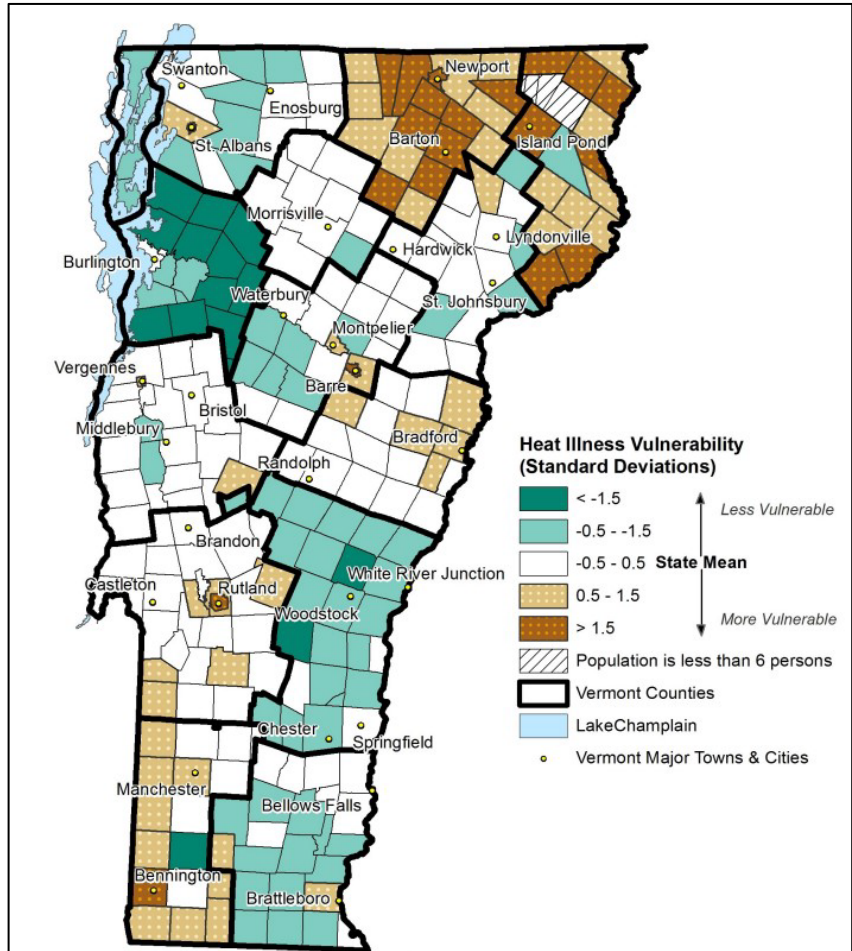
Swanton
Newport
Enosburg
St. Albans
Barton
Island Pond
Morrisville
Hardwick
Lyndonville
Burlington
Waterbury
St. Johnsbury
Montpelier
Vergennes
Barre
Bristol
Middlebury
Bradford
Randolph
Brandon
White River Junction
Castleton
Rutland
Woodstock
Chester
Springfield
Manchester
Bellows Falls
Bennington
Brattleboro

Heat Illness Vulnerability (Standard Deviations)

< -1.5
-0.5 - -1.5
-0.5 - 0.5
0.5 - 1.5
> 1.5
Less Vulnerable
State Mean
More Vulnerable
Population is less than 6 persons
Vermont Counties
LakeChamplain
Vermont Major Towns & Cities